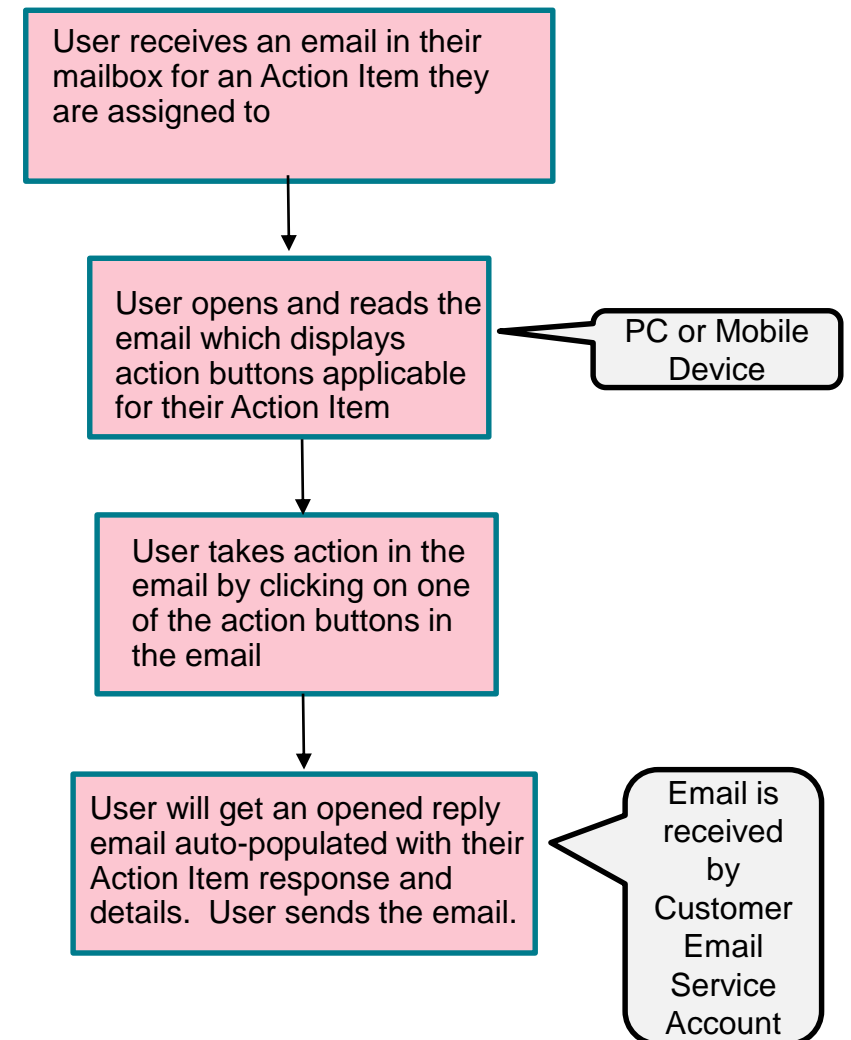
User receives an email in their mailbox for an Action Item they are assigned to

User opens and reads the email which displays action buttons applicable for their Action Item

PC or Mobile Device

User takes action in the email by clicking on one of the action buttons in the email

User will get an opened reply email auto-populated with their Action Item response and details. User sends the email.

Email is received by Customer Email Service Account